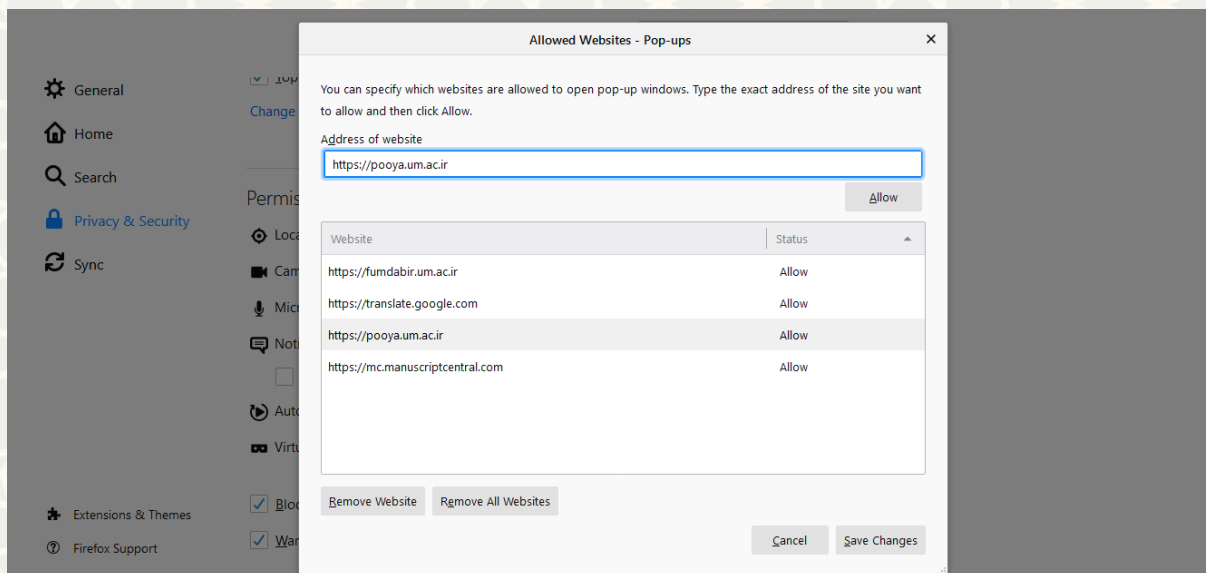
General

Home

Search

Privacy & Security

Sync

Extensions & Themes

Firefox Support

Top

Change

Permis

Loca

Cam

Micr

Noti

Auto

Virtu

Bloc

War

Allowed Websites - Pop-ups

×

You can specify which websites are allowed to open pop-up windows. Type the exact address of the site you want to allow and then click Allow.

Address of website

https://pooya.um.ac.ir

Allow

| Website | Status |
|---|---|
| https://fumdabir.um.ac.ir | Allow |
| https://translate.google.com | Allow |
| https://pooya.um.ac.ir | Allow |
| https://mc.manuscriptcentral.com | Allow |

Remove Website

Remove All Websites

Cancel

Save Changes